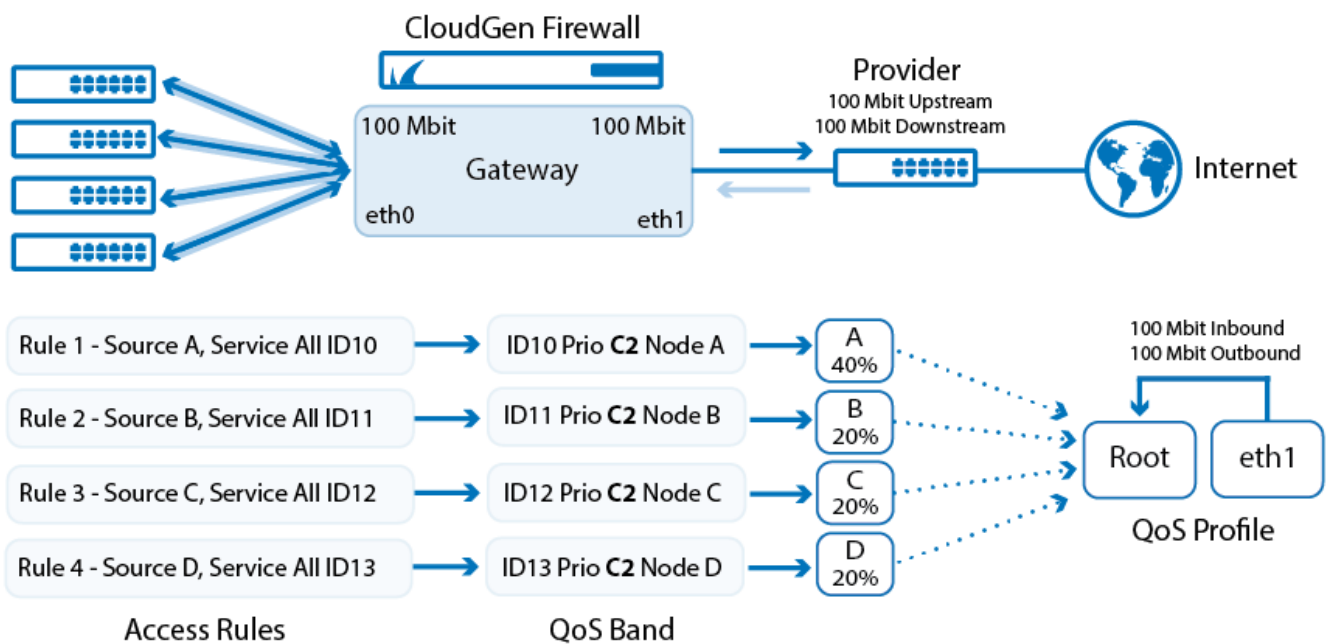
CloudGen Firewall

100 Mbit
100 Mbit
Gateway
eth0
eth1

Provider
100 Mbit Upstream
100 Mbit Downstream

Internet

Rule 1 - Source A, Service All ID10
Rule 2 - Source B, Service All ID11
Rule 3 - Source C, Service All ID12
Rule 4 - Source D, Service All ID13

ID10 Prio **C2** Node A
ID11 Prio **C2** Node B
ID12 Prio **C2** Node C
ID13 Prio **C2** Node D

A
40%
B
20%
C
20%
D
20%

100 Mbit Inbound
100 Mbit Outbound

Root
eth1

QoS Profile

Access Rules
QoS Band